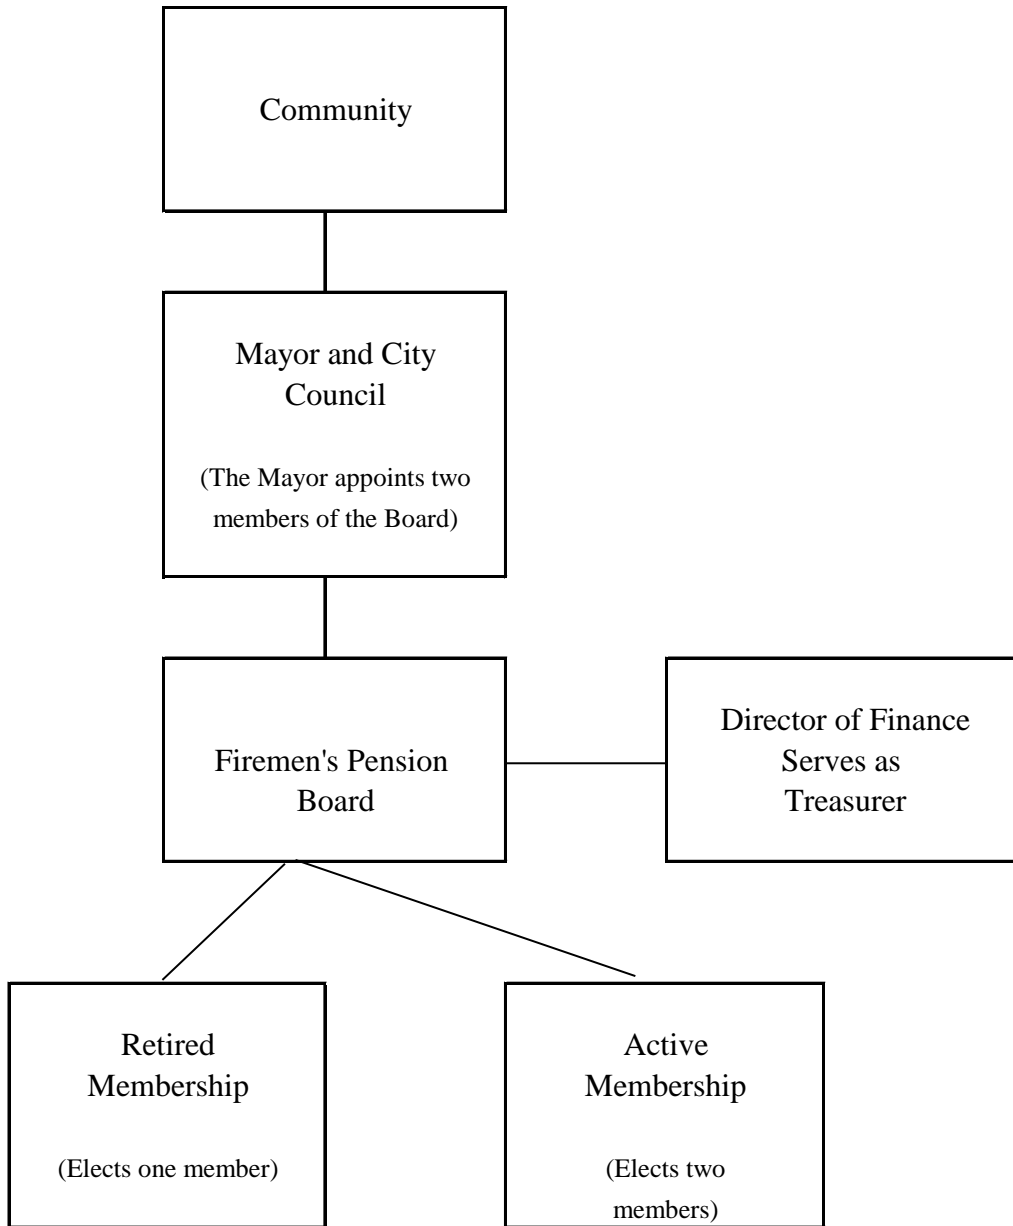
Community

Mayor and City Council

(The Mayor appoints two members of the Board)

Firemen's Pension Board

Director of Finance Serves as Treasurer

Retired Membership

(Elects one member)

Active Membership

(Elects two members)